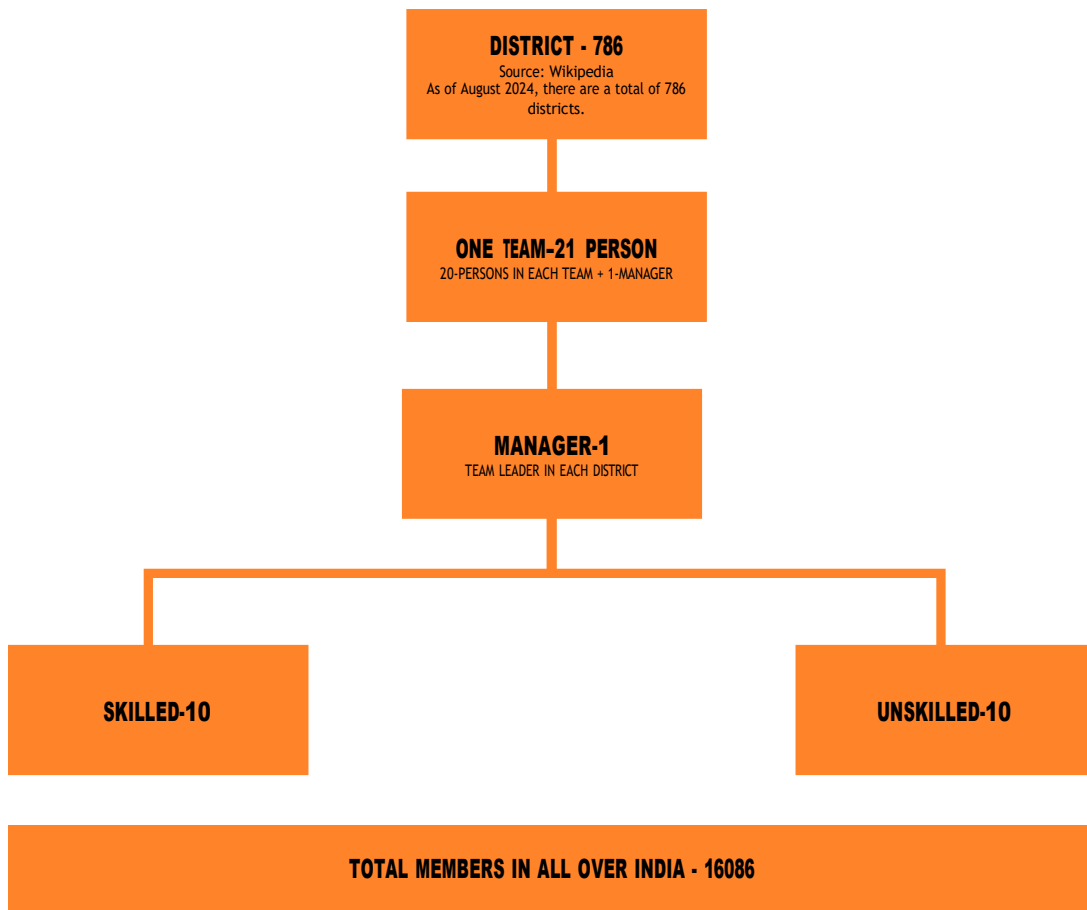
DISTRICT - 786
Source: Wikipedia
As of August 2024, there are a total of 786 districts.

ONE TEAM-21 PERSON
20-PERSONS IN EACH TEAM + 1-MANAGER

MANAGER-1
TEAM LEADER IN EACH DISTRICT

SKILLED-10

UNSKILLED-10

TOTAL MEMBERS IN ALL OVER INDIA - 16086